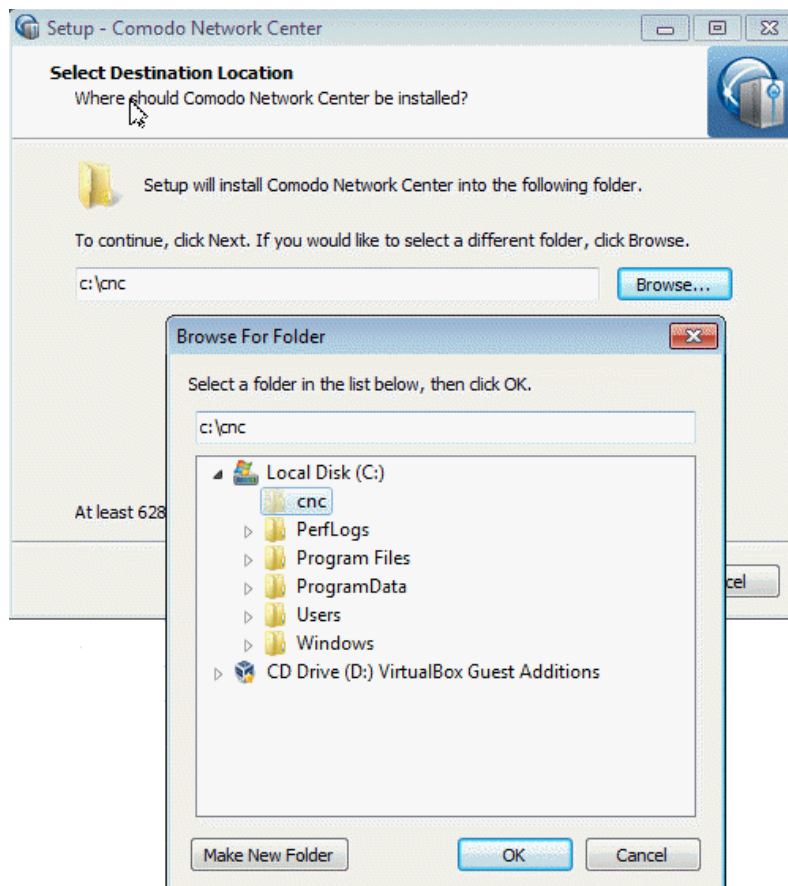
Setup - Comodo Network Center

Select Destination Location

Where should Comodo Network Center be installed?

Setup will install Comodo Network Center into the following folder.

To continue, click Next. If you would like to select a different folder, click Browse.

c:\cnc

Browse...

At least 628

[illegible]cel

Browse For Folder

Select a folder in the list below, then click OK.

c:\cnc

Local Disk (C:)

cnc

PerfLogs

Program Files

ProgramData

Users

Windows

CD Drive (D:) VirtualBox Guest Additions

Make New Folder

OK

Cancel